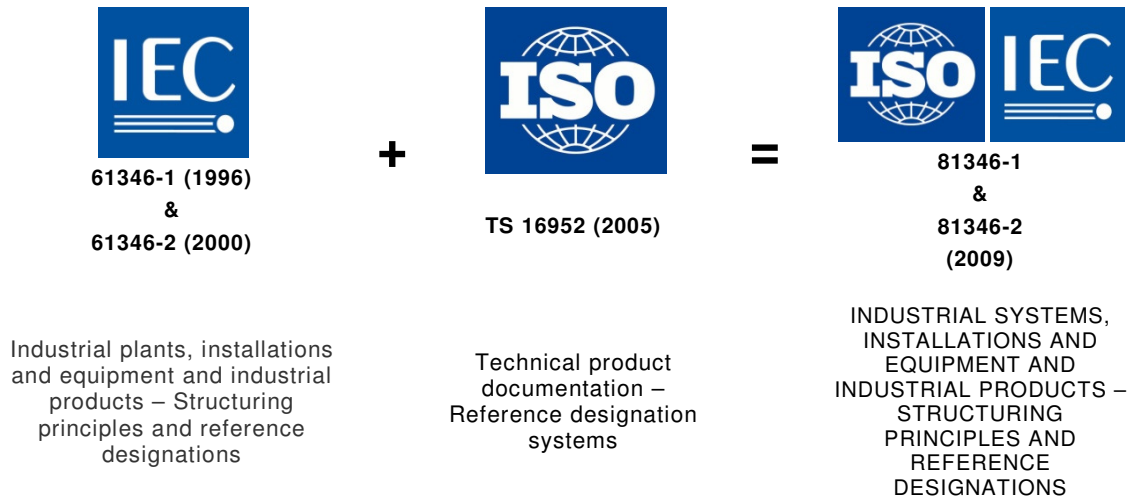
IEC

61346-1 (1996)
&
61346-2 (2000)

Industrial plants, installations and equipment and industrial products – Structuring principles and reference designations

+

ISO

TS 16952 (2005)

Technical product documentation – Reference designation systems

=

ISO IEC

81346-1
&
81346-2
(2009)

INDUSTRIAL SYSTEMS, INSTALLATIONS AND EQUIPMENT AND INDUSTRIAL PRODUCTS – STRUCTURING PRINCIPLES AND REFERENCE DESIGNATIONS